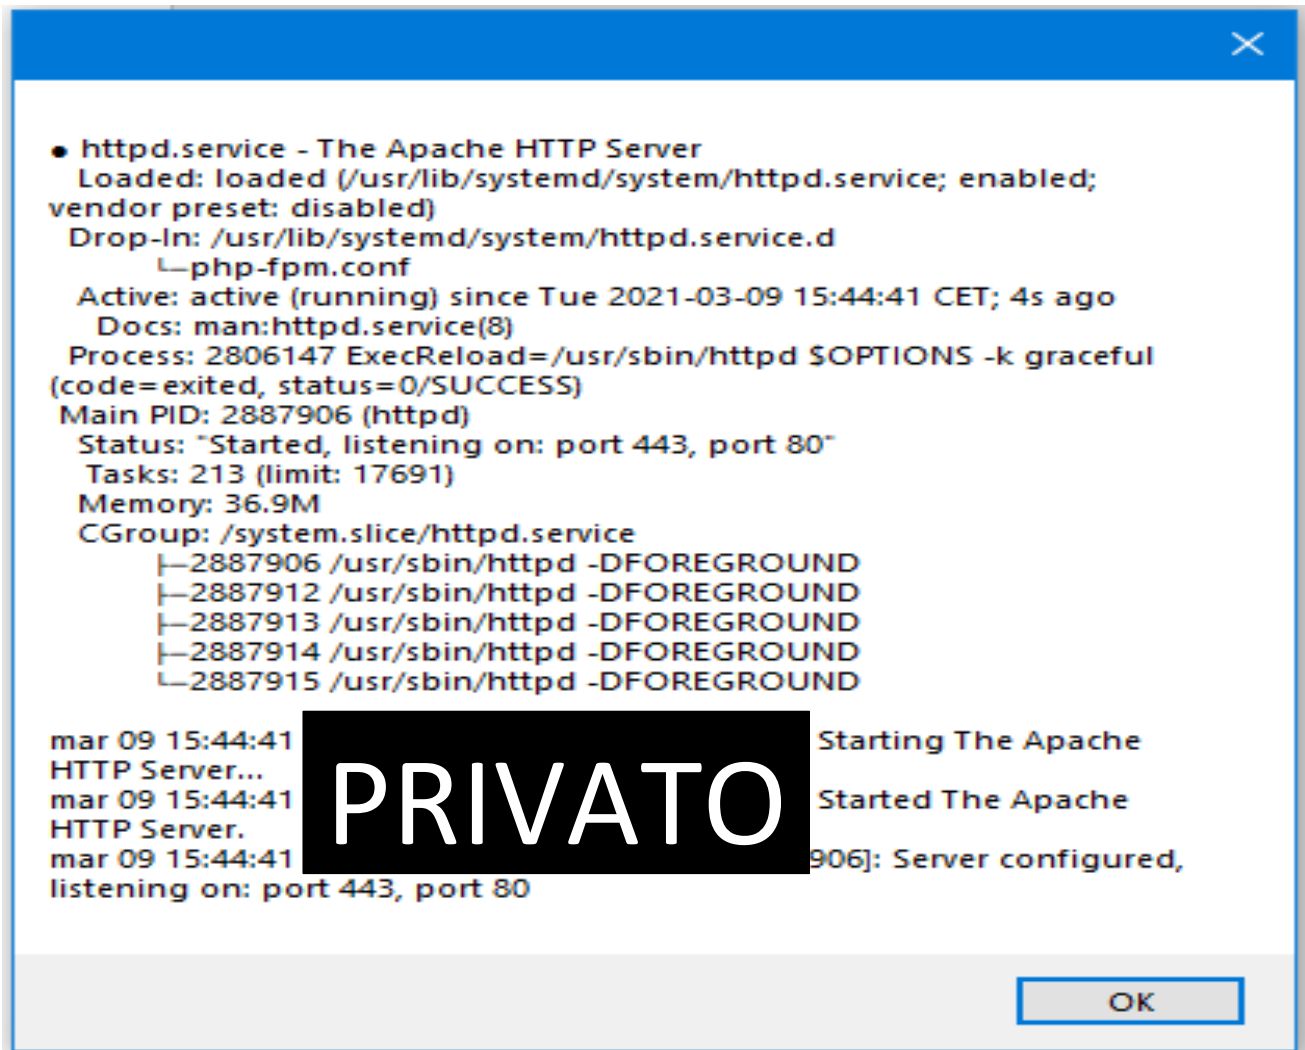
● httpd.service - The Apache HTTP Server
Loaded: loaded (/usr/lib/systemd/system/httpd.service; enabled; vendor preset: disabled)
Drop-In: /usr/lib/systemd/system/httpd.service.d
└─php-fpm.conf
Active: active (running) since Tue 2021-03-09 15:44:41 CET; 4s ago
Docs: man:httpd.service(8)
Process: 2806147 ExecReload=/usr/sbin/httpd $OPTIONS -k graceful (code=exited, status=0/SUCCESS)
Main PID: 2887906 (httpd)
Status: "Started, listening on: port 443, port 80"
Tasks: 213 (limit: 17691)
Memory: 36.9M
CGroup: /system.slice/httpd.service
├─2887906 /usr/sbin/httpd -DFOREGROUND
├─2887912 /usr/sbin/httpd -DFOREGROUND
├─2887913 /usr/sbin/httpd -DFOREGROUND
├─2887914 /usr/sbin/httpd -DFOREGROUND
└─2887915 /usr/sbin/httpd -DFOREGROUND

mar 09 15:44:41 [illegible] Starting The Apache HTTP Server...
mar 09 15:44:41 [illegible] Started The Apache HTTP Server.
mar 09 15:44:41 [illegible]906]: Server configured, listening on: port 443, port 80

PRIVATO

OK